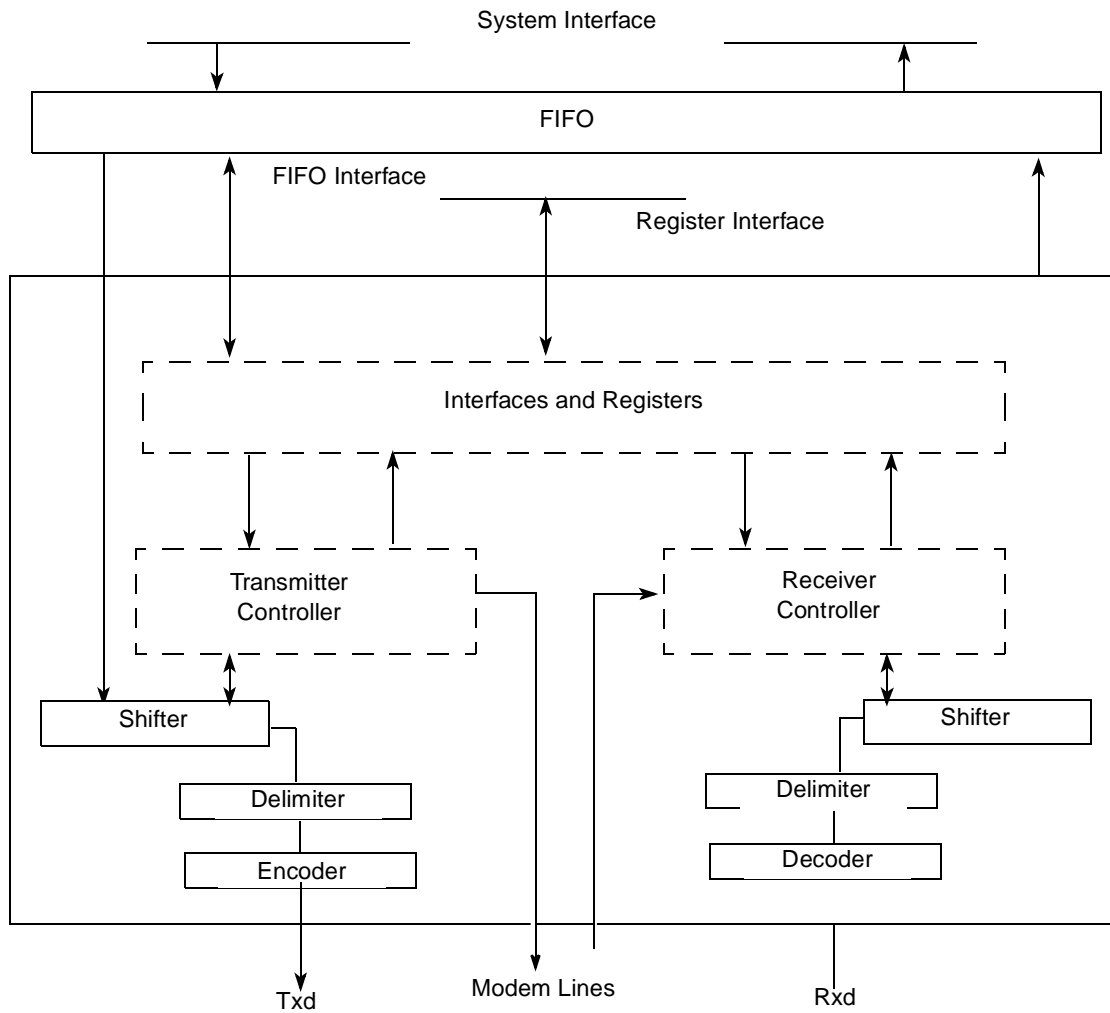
System Interface

FIFO

FIFO Interface

Register Interface

Interfaces and Registers

Transmitter Controller

Receiver Controller

Shifter

Delimiter

Encoder

Shifter

Delimiter

Decoder

Txd

Modem Lines

Rxd